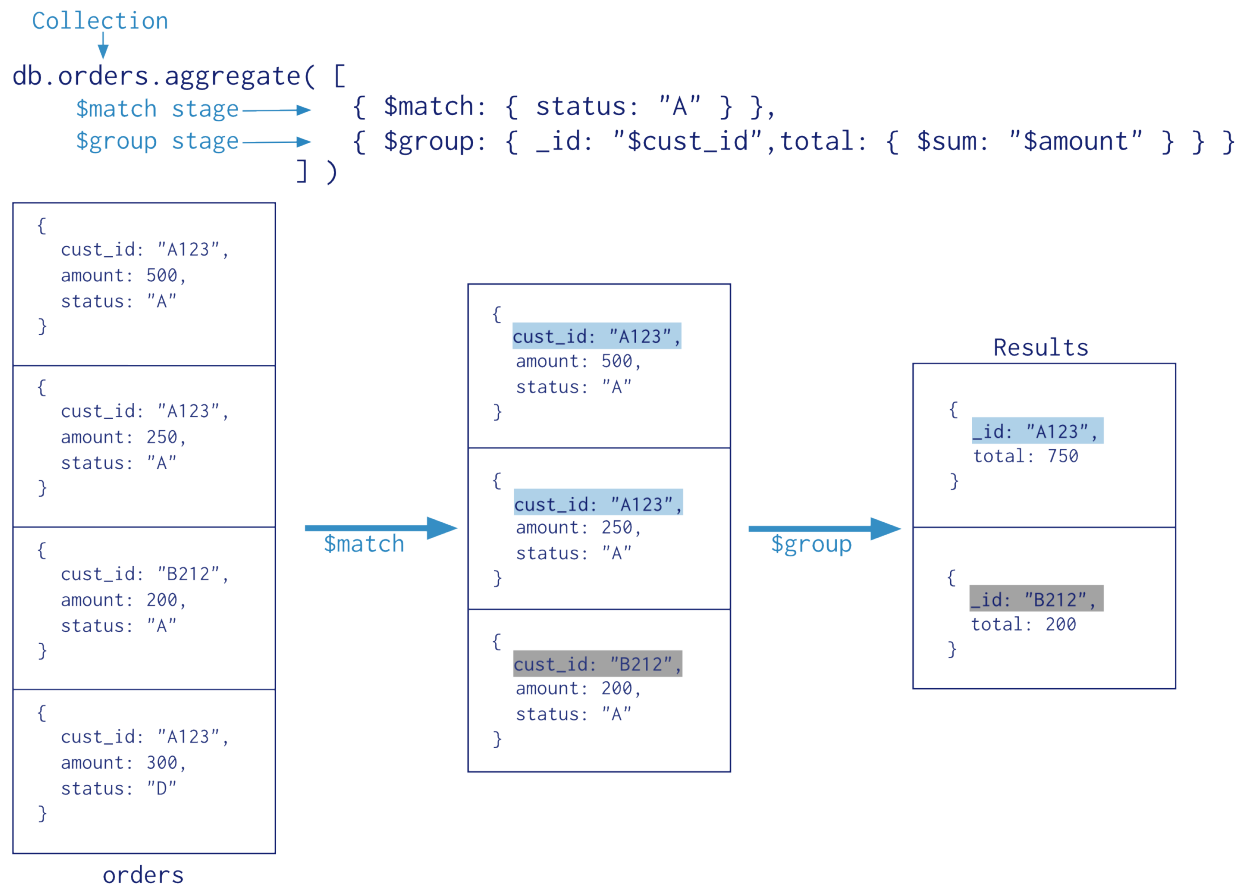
Collection

db.orders.aggregate( [
$match stage { $match: { status: "A" } },
$group stage { $group: { _id: "$cust_id",total: { $sum: "$amount" } } }
] )

{
cust_id: "A123",
amount: 500,
status: "A"
}

{
cust_id: "A123",
amount: 250,
status: "A"
}

{
cust_id: "B212",
amount: 200,
status: "A"
}

{
cust_id: "A123",
amount: 300,
status: "D"
}

orders

$match

{
cust_id: "A123",
amount: 500,
status: "A"
}

{
cust_id: "A123",
amount: 250,
status: "A"
}

{
cust_id: "B212",
amount: 200,
status: "A"
}

$group

Results

{
_id: "A123",
total: 750
}

{
_id: "B212",
total: 200
}